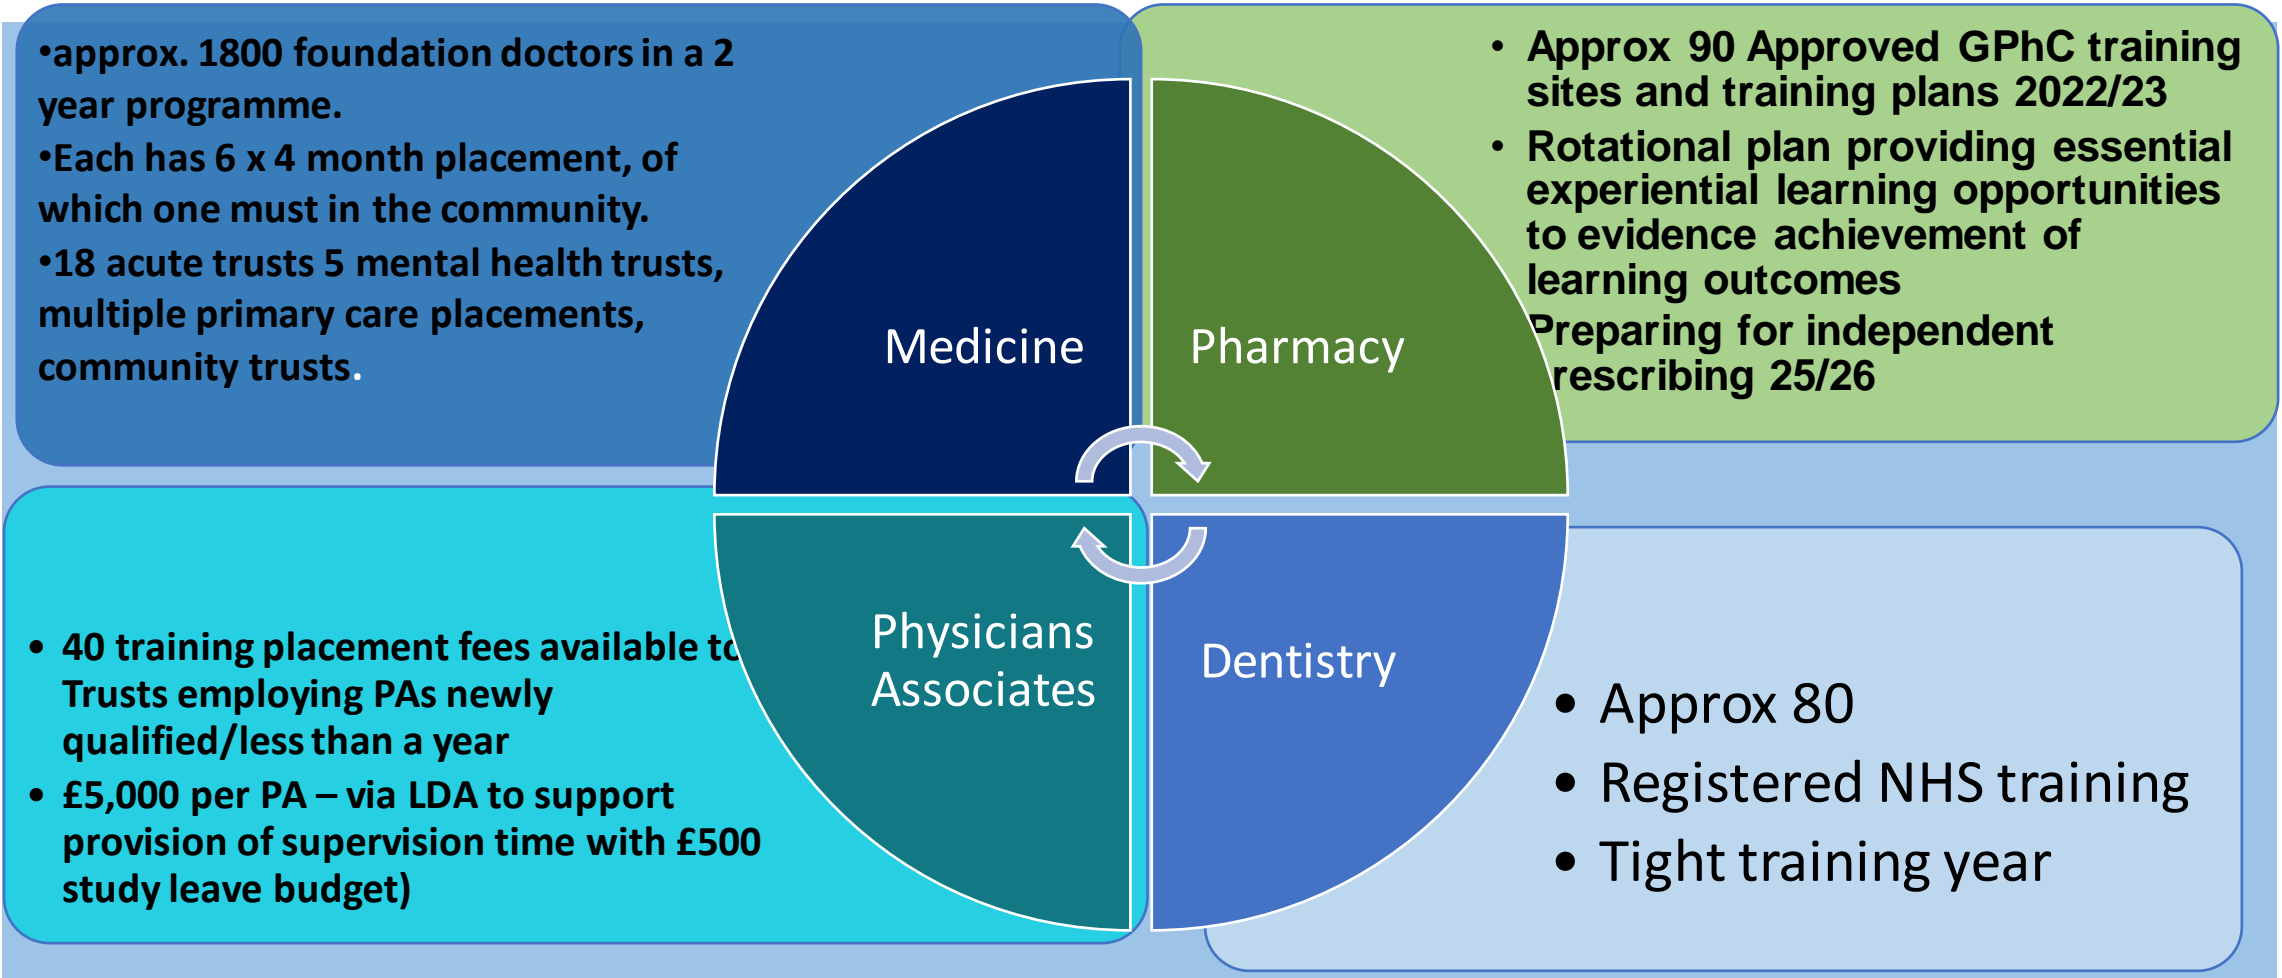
•approx. 1800 foundation doctors in a 2 year programme.
•Each has 6 x 4 month placement, of which one must in the community.
•18 acute trusts 5 mental health trusts, multiple primary care placements, community trusts.

Medicine

Pharmacy

- Approx 90 Approved GPhC training sites and training plans 2022/23
- Rotational plan providing essential experiential learning opportunities to evidence achievement of learning outcomes
- Preparing for independent prescribing 25/26

- 40 training placement fees available to Trusts employing PAs newly qualified/less than a year
- £5,000 per PA – via LDA to support provision of supervision time with £500 study leave budget)

Physicians Associates

Dentistry

- Approx 80
- Registered NHS training
- Tight training year